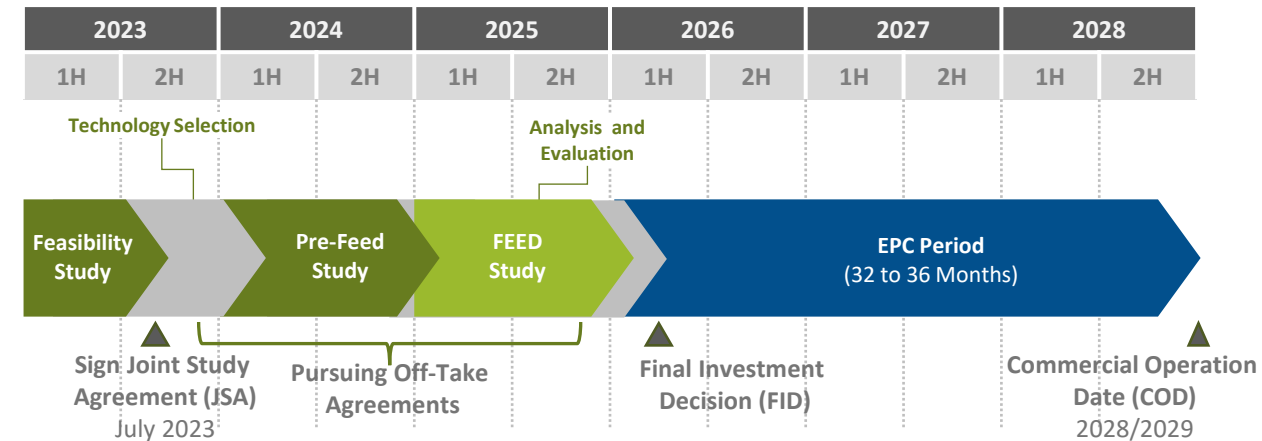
| 2023 | | 2024 | | 2025 | | 2026 | | 2027 | | 2028 | |
|---|---|---|---|---|---|---|---|---|---|---|---|
| 1H | 2H | 1H | 2H | 1H | 2H | 1H | 2H | 1H | 2H | 1H | 2H |

Technology Selection

Analysis and Evaluation

Feasibility Study

Pre-Feed Study

FEED Study

EPC Period
(32 to 36 Months)

Sign Joint Study Agreement (JSA)
July 2023

Pursuing Off-Take Agreements

Final Investment Decision (FID)

Commercial Operation Date (COD)
2028/2029